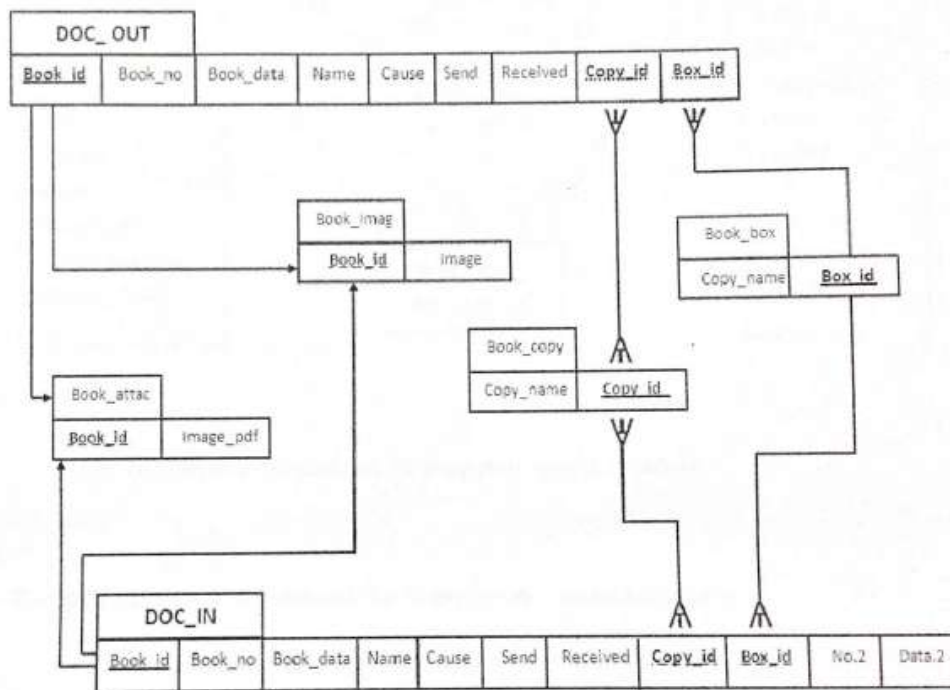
DOC_ OUT

| Book_id | Book_no | Book_data | Name | Cause | Send | Received | Copy_id | Box_id |
|---|---|---|---|---|---|---|---|---|

Book_imag

| Book_id | Image |
|---|---|

Book_box

| Copy_name | Box_id |
|---|---|

Book_copy

| Copy_name | Copy_id |
|---|---|

Book_attac

| Book_id | Image_pdf |
|---|---|

DOC_IN

| Book_id | Book_no | Book_data | Name | Cause | Send | Received | Copy_id | Box_id | No.2 | Data.2 |
|---|---|---|---|---|---|---|---|---|---|---|